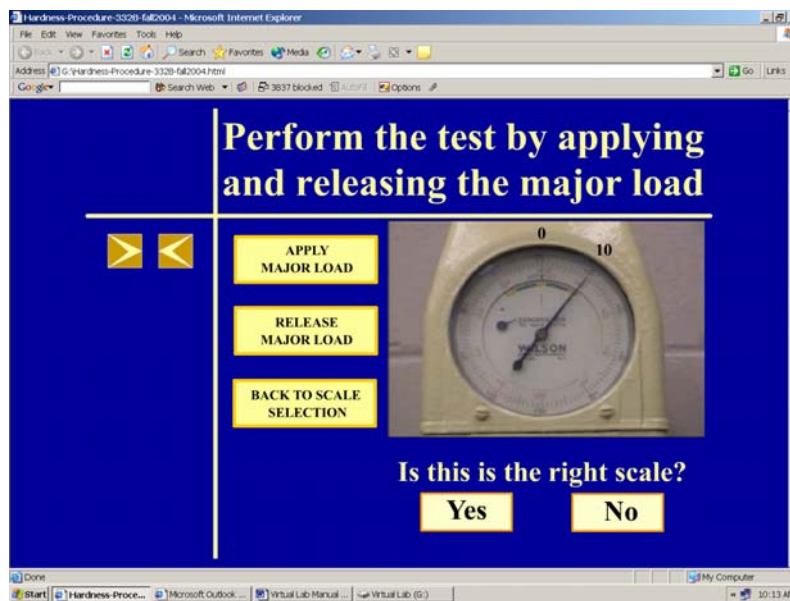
Hardness-Procedure-3328-fall2004 - Microsoft Internet Explorer

File Edit View Favorites Tools Help

Back Search Favorites Media

Address G:\Hardness-Procedure-3328-fall2004.html

Go Links

Google Search Web 3837 blocked AutoFill Options

Perform the test by applying and releasing the major load

APPLY MAJOR LOAD

RELEASE MAJOR LOAD

BACK TO SCALE SELECTION

0

10

WILSON

Is this is the right scale?

Yes

No

Done

My Computer

Start Hardness-Proce... Microsoft Outlook ... Virtual Lab Manual ... Virtual Lab (G:)

10:13 A